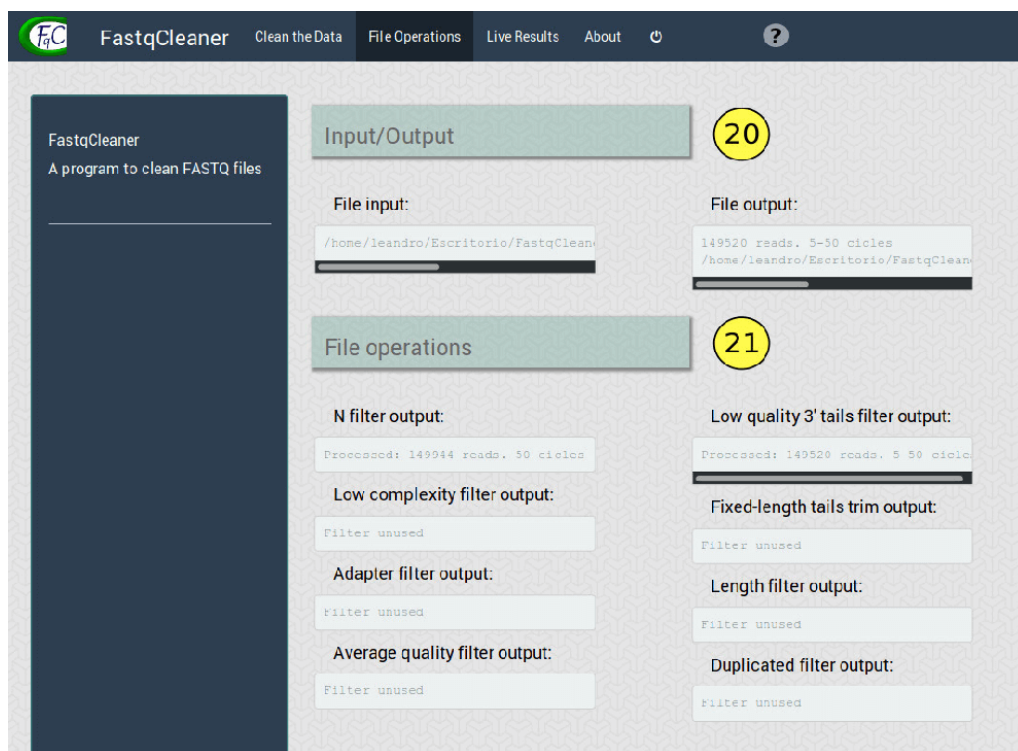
FqC FastqCleaner Clean the Data File Operations Live Results About ?

FastqCleaner
A program to clean FASTQ files

Input/Output

20

File input:

/home/leandro/Escritorio/FastqClean

File output:

149520 reads. 5-50 cicles
/home/leandro/Escritorio/FastqClean

File operations

21

N filter output:

Processed: 149944 reads. 50 ciclos

Low quality 3' tails filter output:

Processed: 149520 reads. 5 50 ciclo

Low complexity filter output:

Filter unused

Fixed-length tails trim output:

Filter unused

Adapter filter output:

Filter unused

Length filter output:

Filter unused

Average quality filter output:

Filter unused

Duplicated filter output:

Filter unused